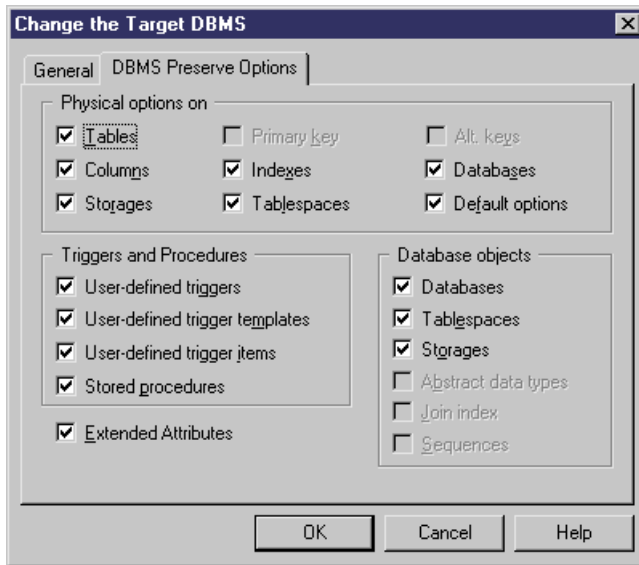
Change the Target DBMS

General | DBMS Preserve Options

Physical options on

Tables
Primary key
Alt. keys
Columns
Indexes
Databases
Storages
Tablespaces
Default options

Triggers and Procedures

User-defined triggers
User-defined trigger templates
User-defined trigger items
Stored procedures

Database objects

Databases
Tablespaces
Storages
Abstract data types
Join index
Sequences

Extended Attributes

OK | Cancel | Help